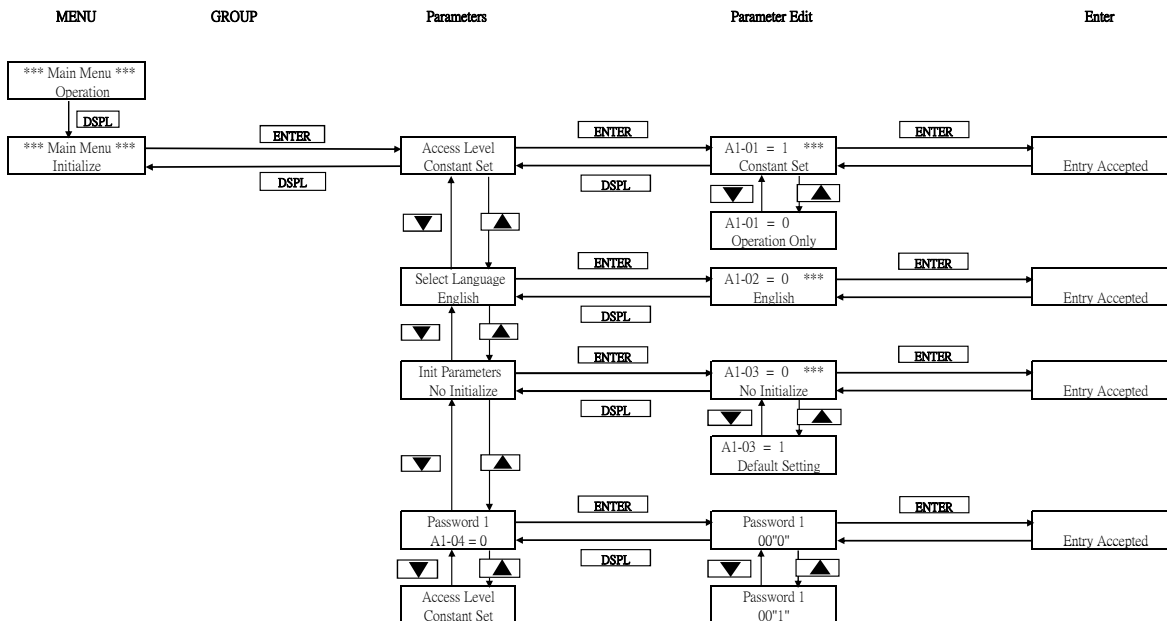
MENU GROUP Parameters Parameter Edit Enter

*** Main Menu ***
Operation

DSPL

*** Main Menu ***
Initialize

ENTER

DSPL

Access Level
Constant Set

ENTER

DSPL

A1-01 = 1 ***
Constant Set

ENTER

Entry Accepted

A1-01 = 0
Operation Only

Select Language
English

ENTER

DSPL

A1-02 = 0 ***
English

ENTER

Entry Accepted

Init Parameters
No Initialize

ENTER

DSPL

A1-03 = 0 ***
No Initialize

ENTER

Entry Accepted

A1-03 = 1
Default Setting

Password 1
A1-04 = 0

ENTER

DSPL

Password 1
00"0"

ENTER

Entry Accepted

Access Level
Constant Set

Password 1
00"1"